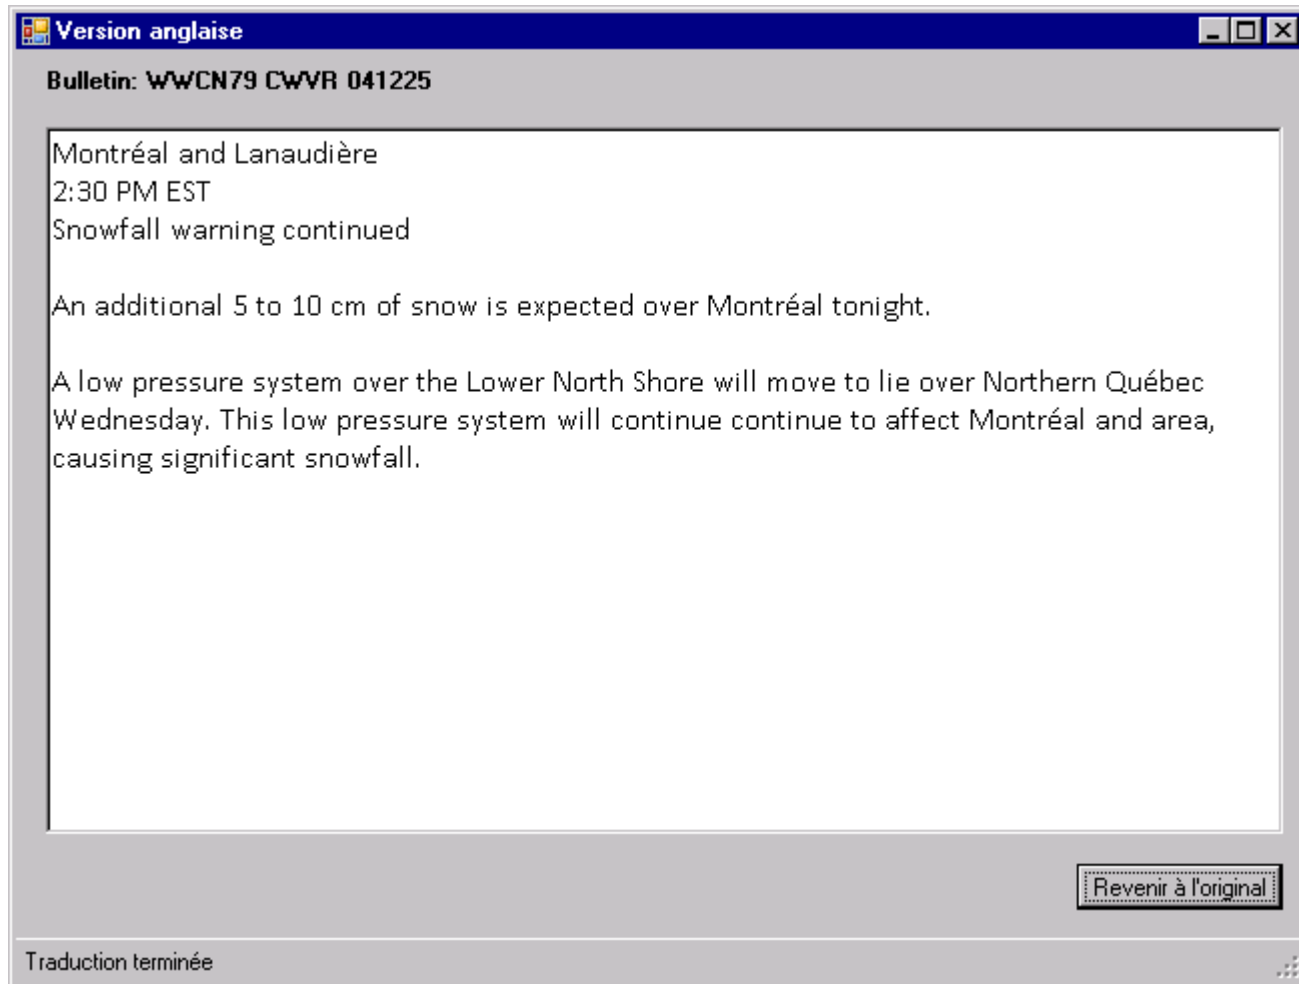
Version anglaise

Bulletin: WWCN79 CWVR 041225

Montréal and Lanaudière
2:30 PM EST
Snowfall warning continued

An additional 5 to 10 cm of snow is expected over Montréal tonight.

A low pressure system over the Lower North Shore will move to lie over Northern Québec Wednesday. This low pressure system will continue continue to affect Montréal and area, causing significant snowfall.

Revenir à l'original

Traduction terminée